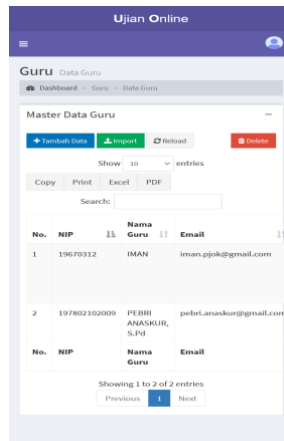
Ujian Online

Guru Data Guru

Dashboard > Guru > Data Guru

Master Data Guru

Tambah Data Import Reload Delete

Show 10 entries

Copy Print Excel PDF

Search:

| No. | NIP | Nama Guru | Email |
|---|---|---|---|
| 1 | 19670312 | IMAN | iman.pjok@gmail.com |
| 2 | 197802102009 | PEBRI ANASKUR, S.Pd | pebri.anaskur@gmail.com |
| No. | NIP | Nama Guru | Email |

Showing 1 to 2 of 2 entries

Previous 1 Next